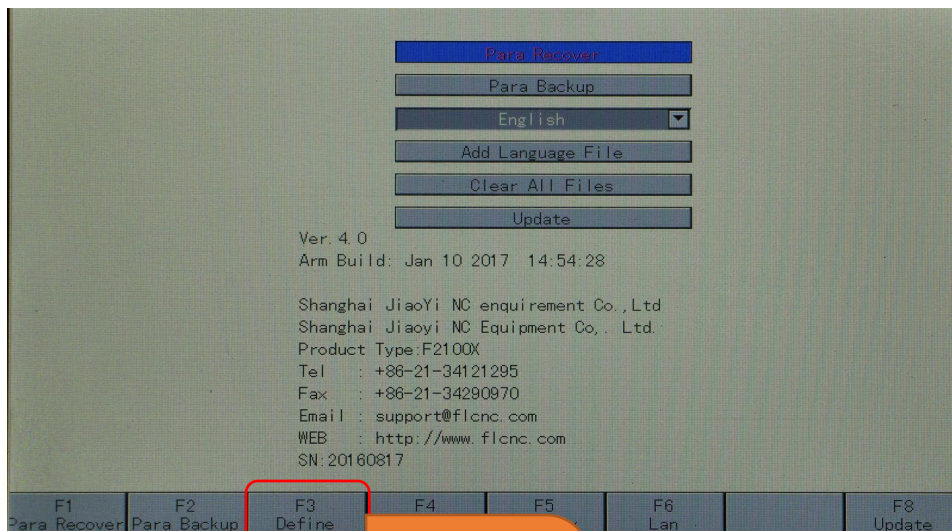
Para Recover
Para Backup
English
Add Language File
Clear All Files
Update

Ver.4.0
Arm Build: Jan 10 2017 14:54:28

Shanghai JiaoYi NC enquirement Co.,Ltd
Shanghai Jiaoyi NC Equipment Co,. Ltd.
Product Type:F2100X
Tel : +86-21-34121295
Fax : +86-21-34290970
Email : support@flcnc.com
WEB : http://www.flcnc.com
SN:20160817

F1 Para Recover
F2 Para Backup
F3 Define
F4
F5
F6 Lan
F8 Update